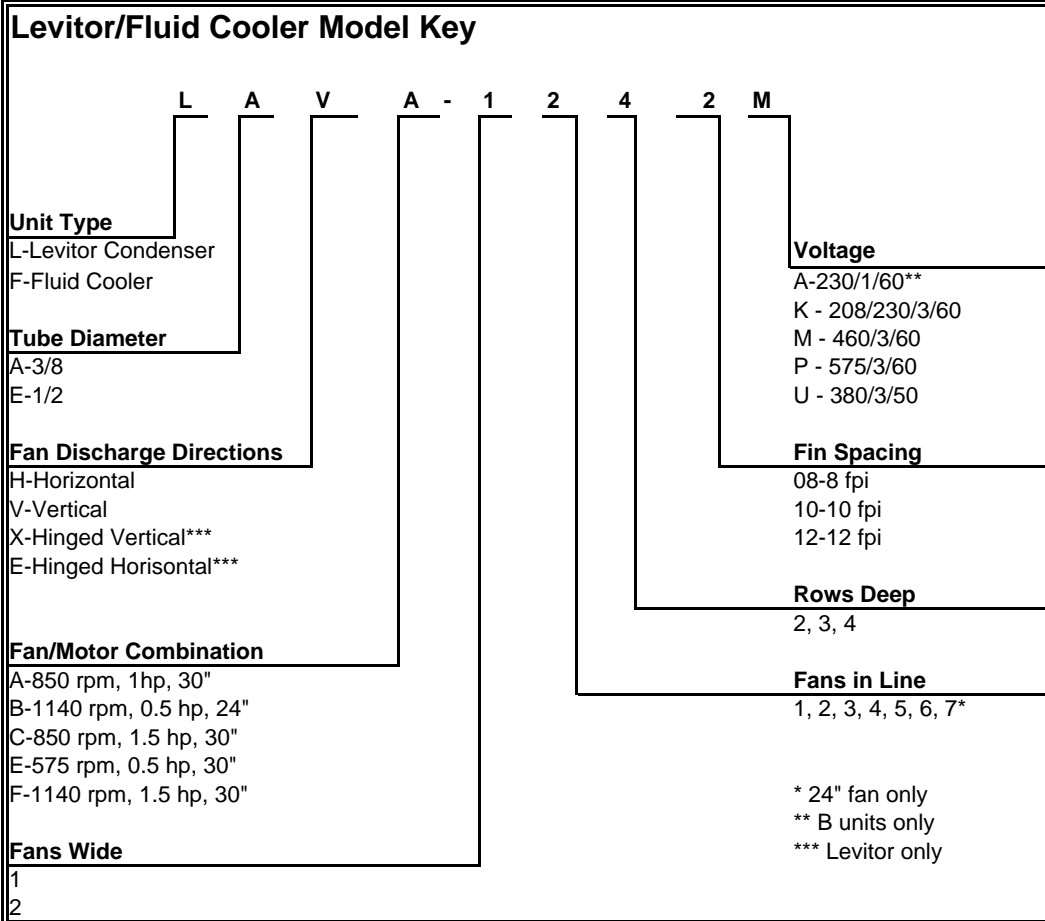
Levitor/Fluid Cooler Model Key

L A V A - 1 2 4 2 M

Unit Type
L-Levitor Condenser
F-Fluid Cooler

Tube Diameter
A-3/8
E-1/2

Fan Discharge Directions
H-Horizontal
V-Vertical
X-Hinged Vertical***
E-Hinged Horisontal***

Fan/Motor Combination
A-850 rpm, 1hp, 30"
B-1140 rpm, 0.5 hp, 24"
C-850 rpm, 1.5 hp, 30"
E-575 rpm, 0.5 hp, 30"
F-1140 rpm, 1.5 hp, 30"

Fans Wide
1
2

Voltage
A-230/1/60**
K - 208/230/3/60
M - 460/3/60
P - 575/3/60
U - 380/3/50

Fin Spacing
08-8 fpi
10-10 fpi
12-12 fpi

Rows Deep
2, 3, 4

Fans in Line
1, 2, 3, 4, 5, 6, 7*

* 24" fan only
** B units only
*** Levitor only